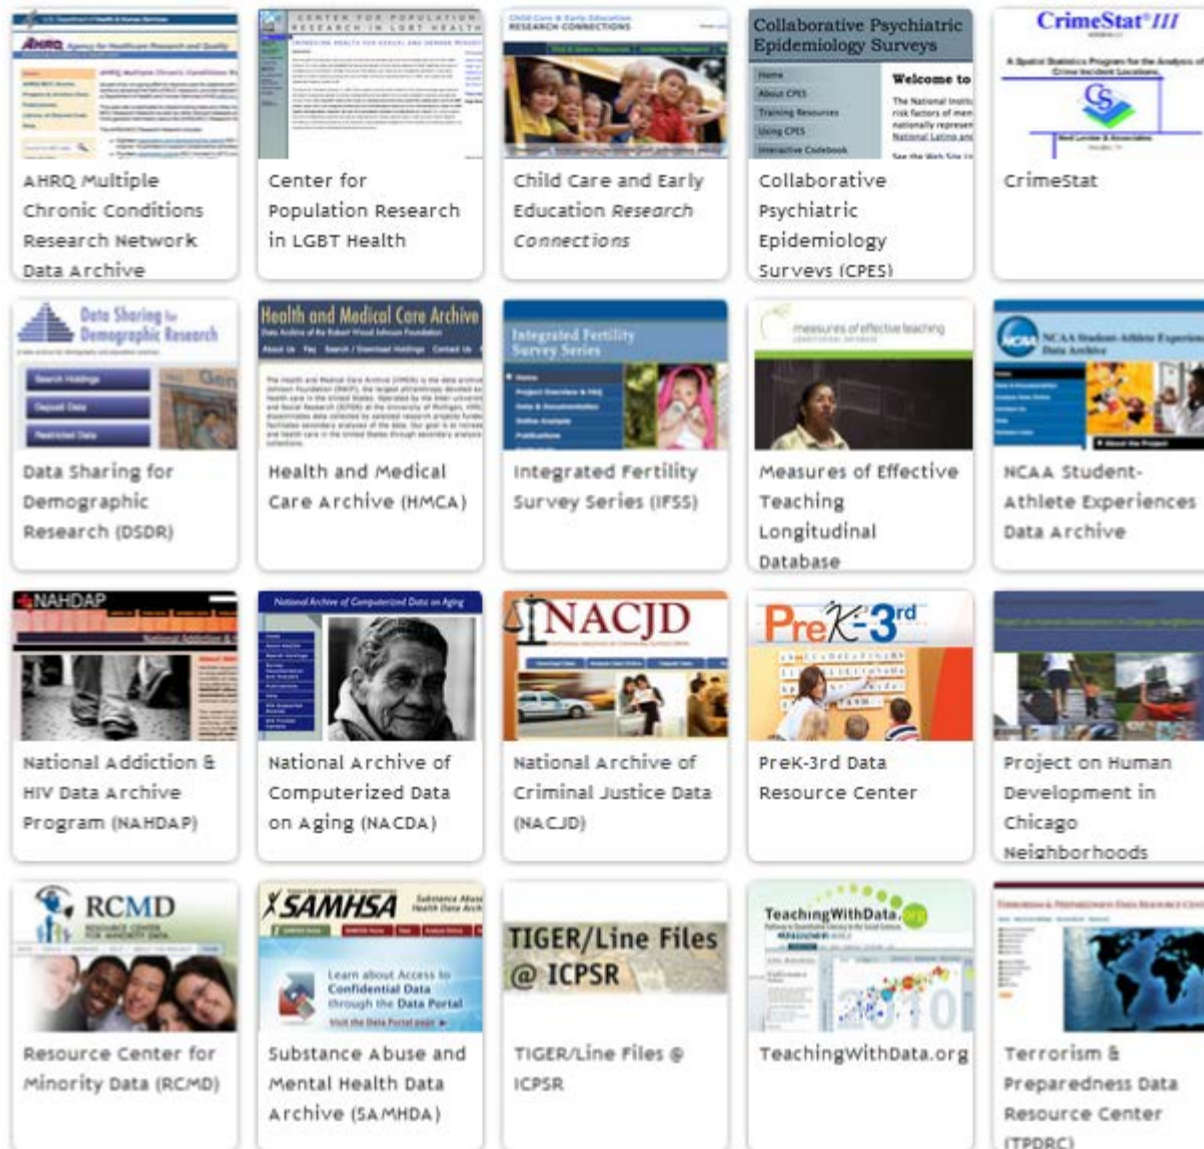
AHRQ Multiple Chronic Conditions Research Network Data Archive

Center for Population Research in LGBT Health

Child Care and Early Education Research Connections

Collaborative Psychiatric Epidemiology Surveys (CPES)

CrimeStat

Data Sharing for Demographic Research (DSDR)

Health and Medical Care Archive (HMCA)

Integrated Fertility Survey Series (IFSS)

Measures of Effective Teaching Longitudinal Database

NCAA Student-Athlete Experiences Data Archive

National Addiction & HIV Data Archive Program (NAHDAP)

National Archive of Computerized Data on Aging (NACDA)

National Archive of Criminal Justice Data (NACJD)

PreK-3rd Data Resource Center

Project on Human Development in Chicago Neighborhoods

Resource Center for Minority Data (RCMD)

Substance Abuse and Mental Health Data Archive (SAMHDA)

TIGER/Line Files @ ICPSR

TeachingWithData.org

Terrorism & Preparedness Data Resource Center (TPDRC)